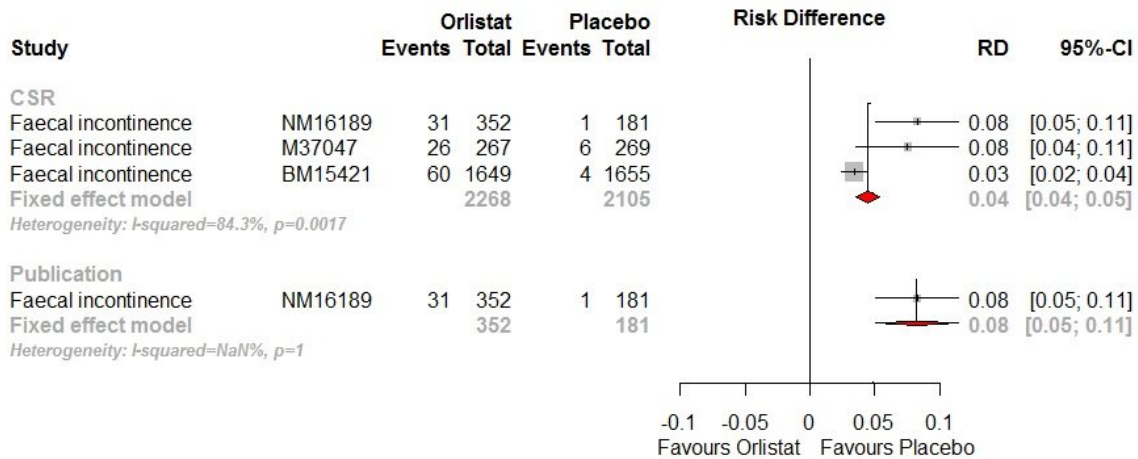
| Study | | Orlistat Events | Orlistat Total | Placebo Events | Placebo Total | RD | 95%-CI |
|---|---|---|---|---|---|---|---|
| **CSR** | | | | | | | |
| Faecal incontinence | NM16189 | 31 | 352 | 1 | 181 | 0.08 | [0.05; 0.11] |
| Faecal incontinence | M37047 | 26 | 267 | 6 | 269 | 0.08 | [0.04; 0.11] |
| Faecal incontinence | BM15421 | 60 | 1649 | 4 | 1655 | 0.03 | [0.02; 0.04] |
| **Fixed effect model** | | | 2268 | | 2105 | 0.04 | [0.04; 0.05] |
| *Heterogeneity: I-squared=84.3%, p=0.0017* | | | | | | | |
| **Publication** | | | | | | | |
| Faecal incontinence | NM16189 | 31 | 352 | 1 | 181 | 0.08 | [0.05; 0.11] |
| **Fixed effect model** | | | 352 | | 181 | 0.08 | [0.05; 0.11] |
| *Heterogeneity: I-squared=NaN%, p=1* | | | | | | | |

Risk Difference

-0.1 -0.05 0 0.05 0.1

Favours Orlistat Favours Placebo